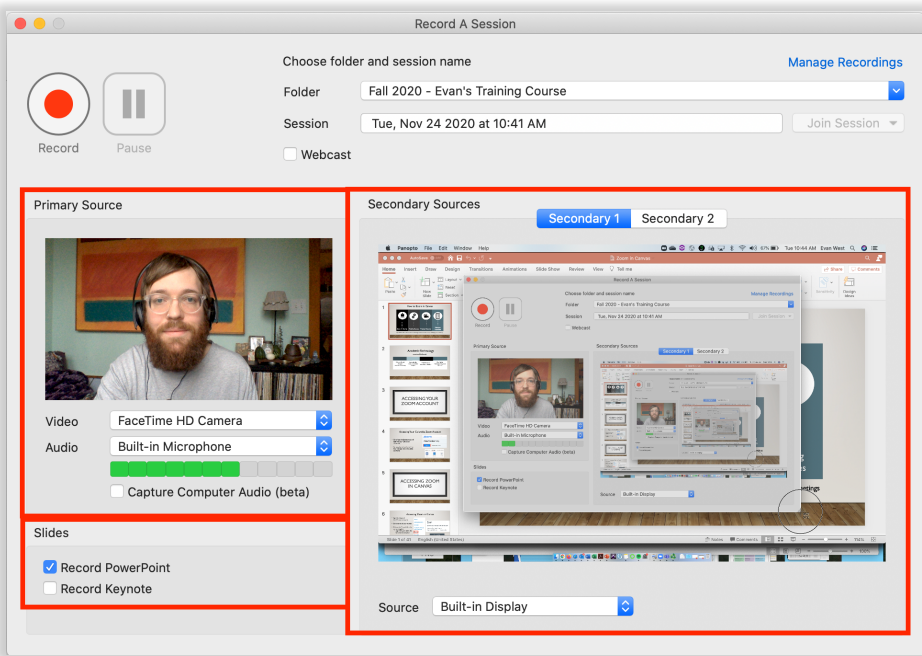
Record A Session

Record

Pause

Choose folder and session name

Manage Recordings

Folder

Fall 2020 - Evan's Training Course

Session

Tue, Nov 24 2020 at 10:41 AM

Join Session

Webcast

Primary Source

Video

FaceTime HD Camera

Audio

Built-in Microphone

Capture Computer Audio (beta)

Slides

Record PowerPoint

Record Keynote

Secondary Sources

Secondary 1

Secondary 2

Source

Built-in Display